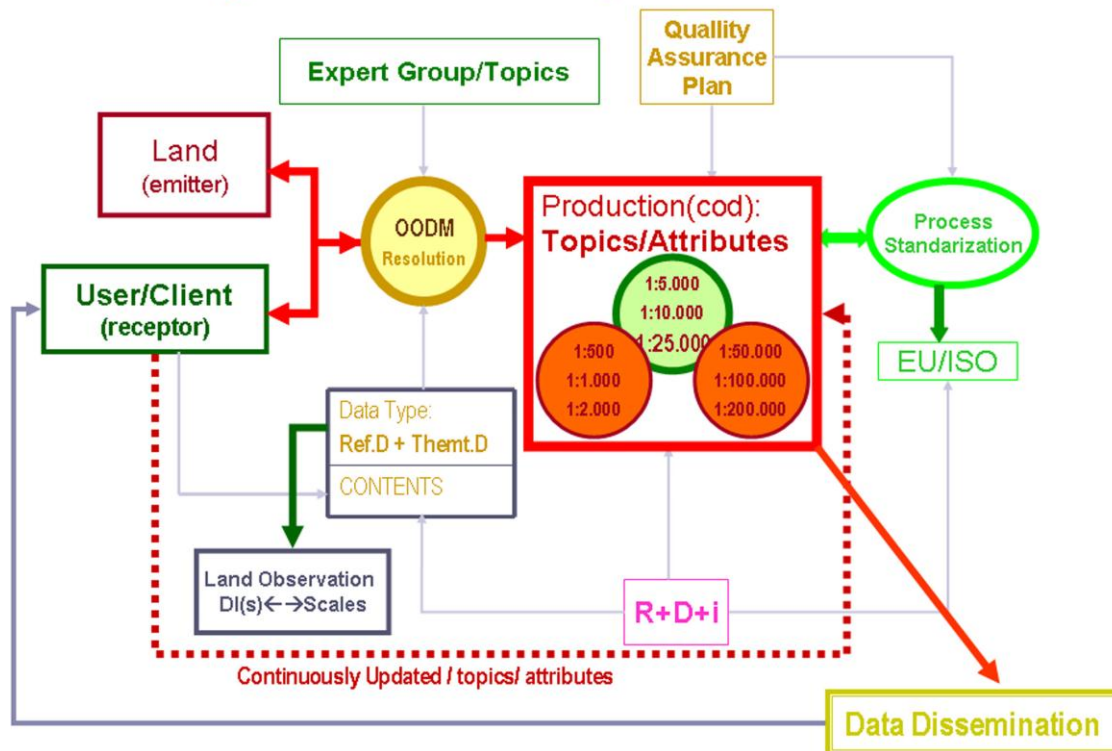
Quallity Assurance Plan

Expert Group/Topics

Land (emitter)

User/Client (receptor)

OODM Resolution

Production(cod): Topics/Attributes

1:5.000
1:10.000
1:25.000

1:500
1:1.000
1:2.000

1:50.000
1:100.000
1:200.000

Process Standarization

EU/ISO

Data Type:
Ref.D + Themt.D
CONTENTS

Land Observation
DI(s)←→Scales

R+D+i

Continuously Updated / topics/ attributes

Data Dissemination